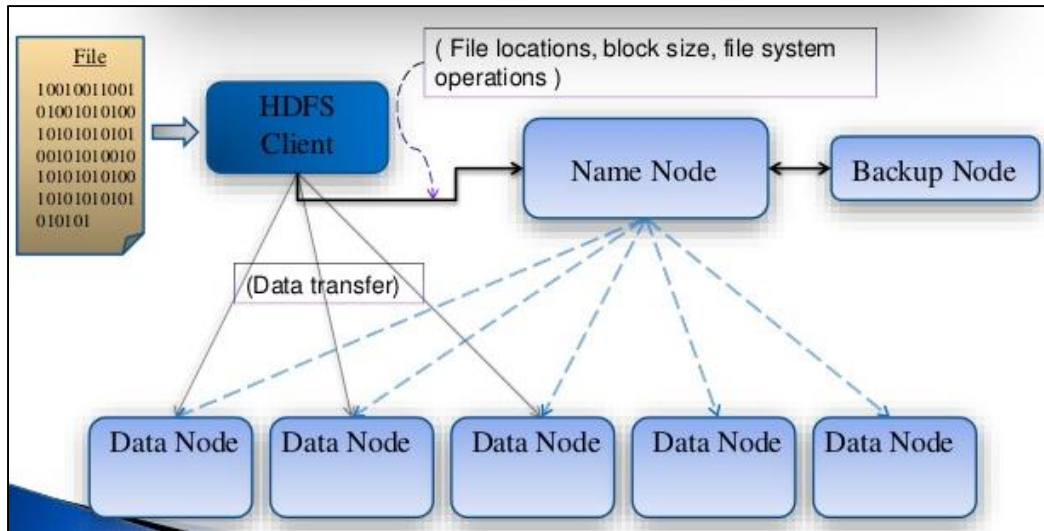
File
10010011001
01001010100
10101010101
00101010010
10101010100
10101010101
010101

HDFS Client

( File locations, block size, file system operations )

Name Node

Backup Node

(Data transfer)

Data Node

Data Node

Data Node

Data Node

Data Node